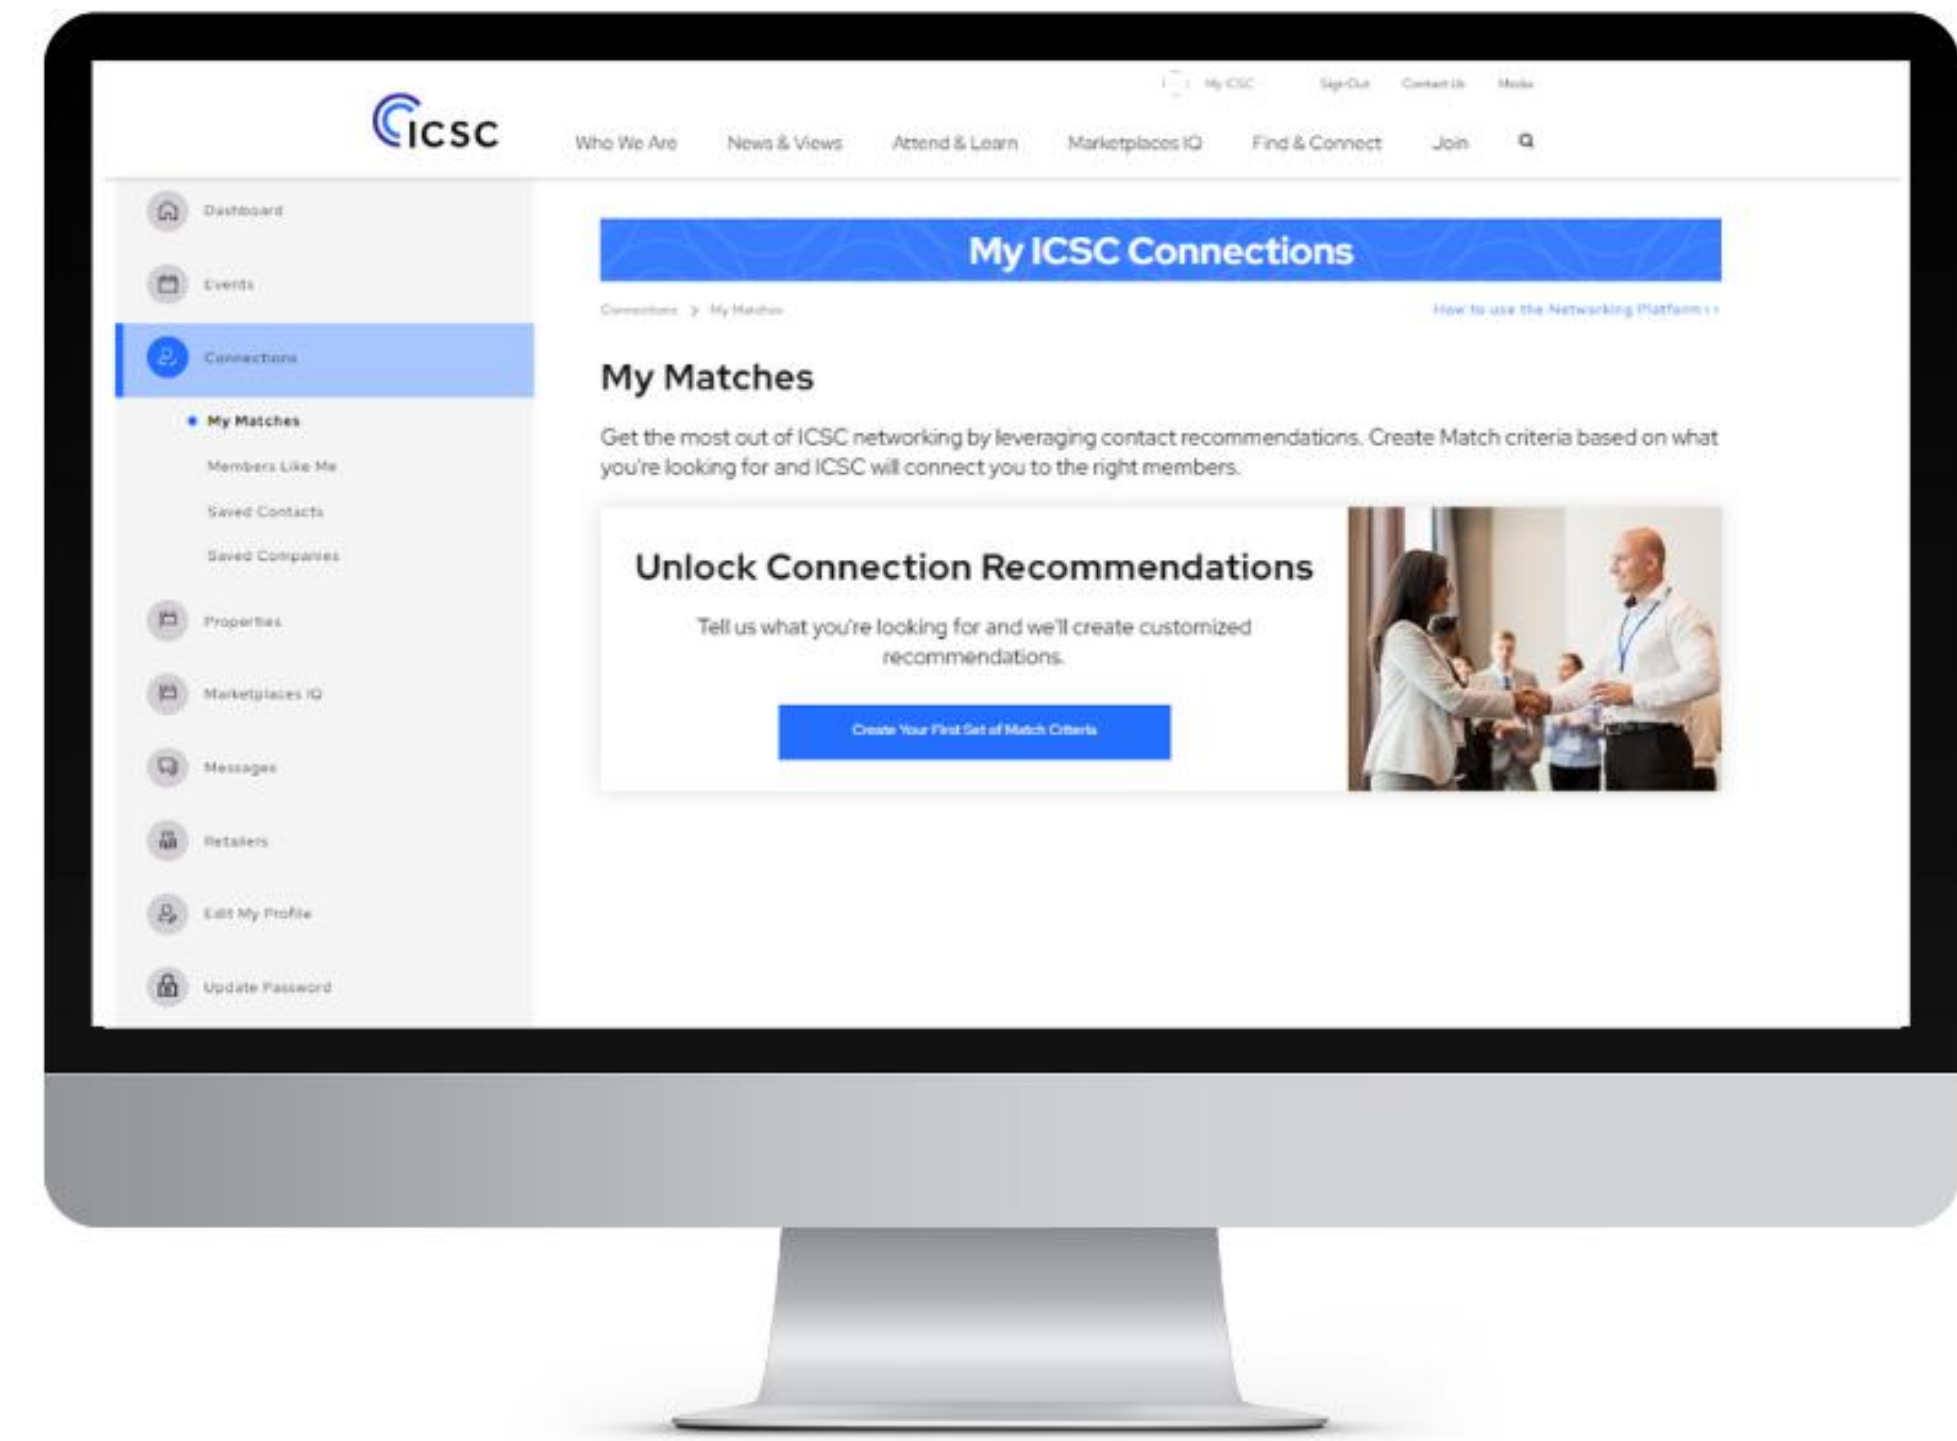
My ICSC Sign Out Contact Us Media

ICSC

Who We Are News & Views Attend & Learn Marketplaces IQ Find & Connect Join

Dashboard

Events

Connections

My Matches

Members Like Me

Saved Contacts

Saved Companies

Properties

Marketplaces IQ

Messages

Retailers

Edit My Profile

Update Password

My ICSC Connections

Connections > My Matches

How to use the Networking Platform ››

My Matches

Get the most out of ICSC networking by leveraging contact recommendations. Create Match criteria based on what you're looking for and ICSC will connect you to the right members.

Unlock Connection Recommendations

Tell us what you're looking for and we'll create customized recommendations.

Create Your First Set of Match Criteria